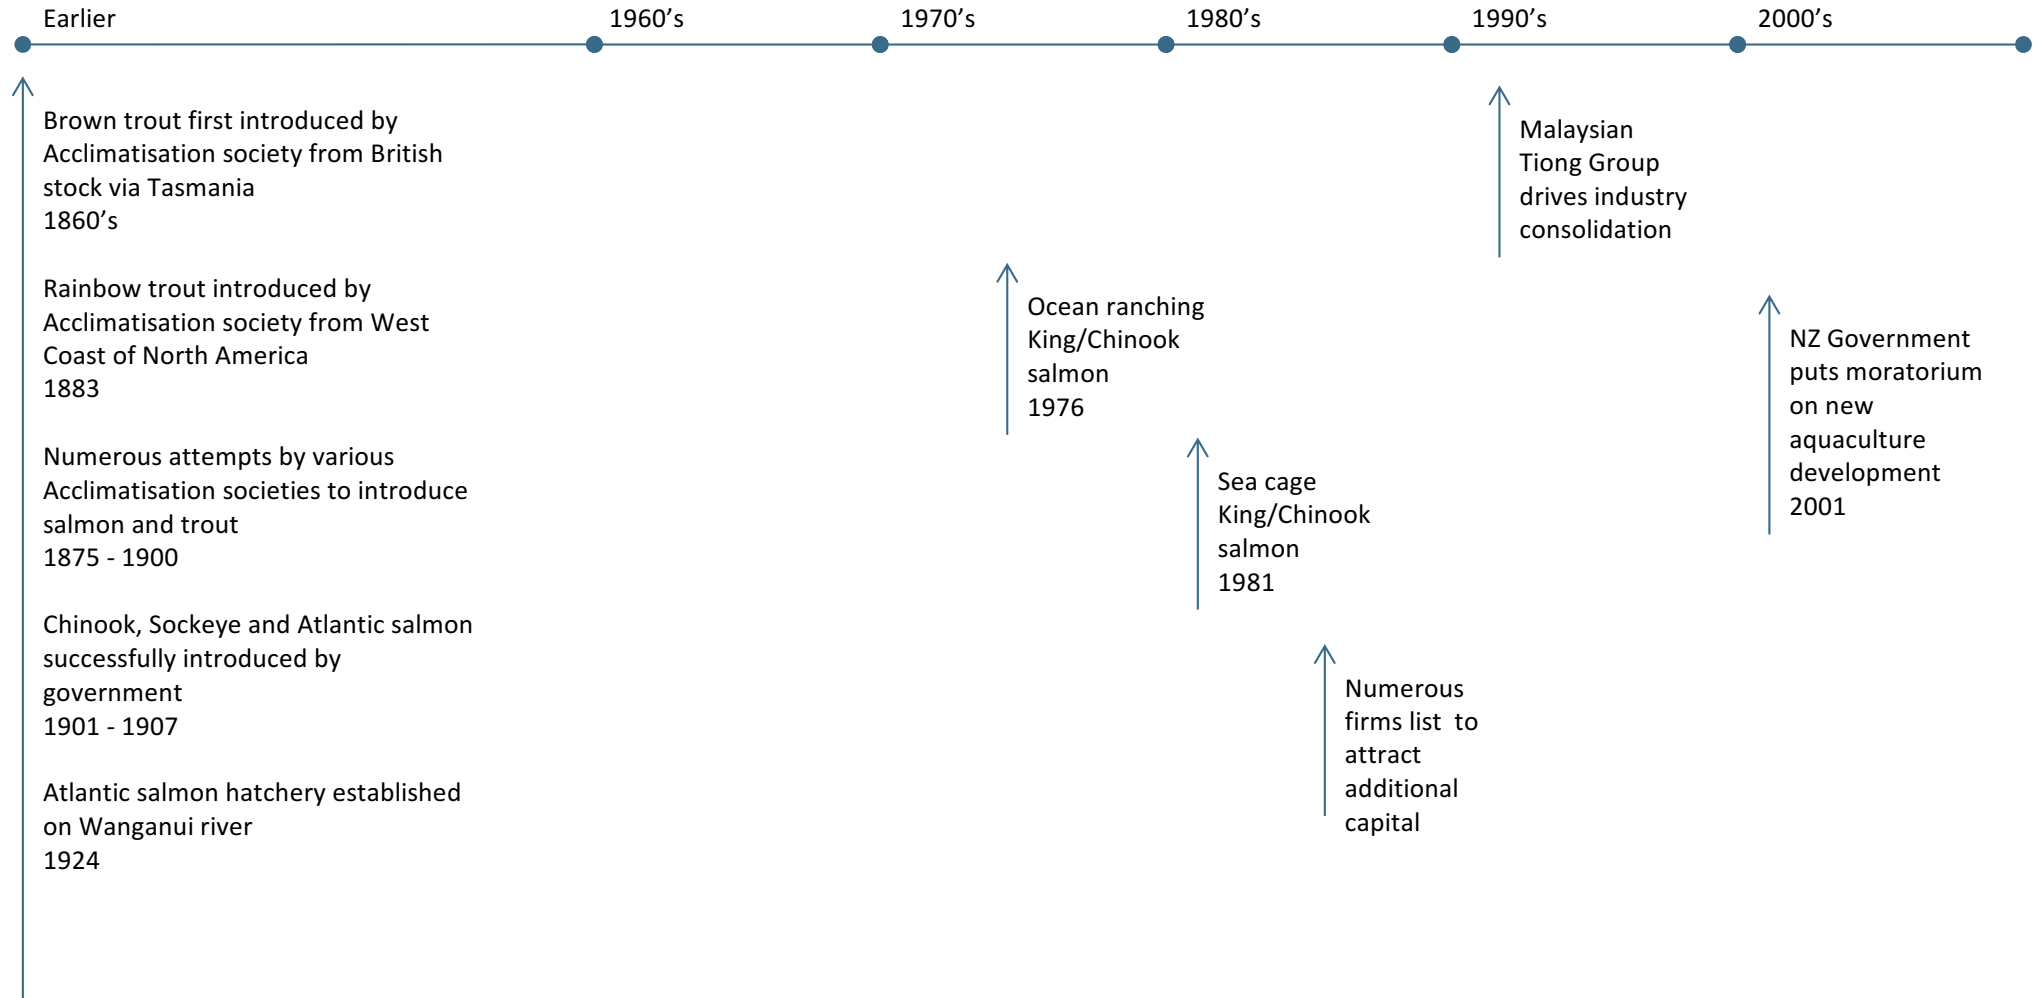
Earlier 1960’s 1970’s 1980’s 1990’s 2000’s

Brown trout first introduced by Acclimatisation society from British stock via Tasmania
1860’s

Rainbow trout introduced by Acclimatisation society from West Coast of North America
1883

Numerous attempts by various Acclimatisation societies to introduce salmon and trout
1875 - 1900

Chinook, Sockeye and Atlantic salmon successfully introduced by government
1901 - 1907

Atlantic salmon hatchery established on Wanganui river
1924

Ocean ranching King/Chinook salmon
1976

Sea cage King/Chinook salmon
1981

Numerous firms list to attract additional capital

Malaysian Tiong Group drives industry consolidation

NZ Government puts moratorium on new aquaculture development
2001